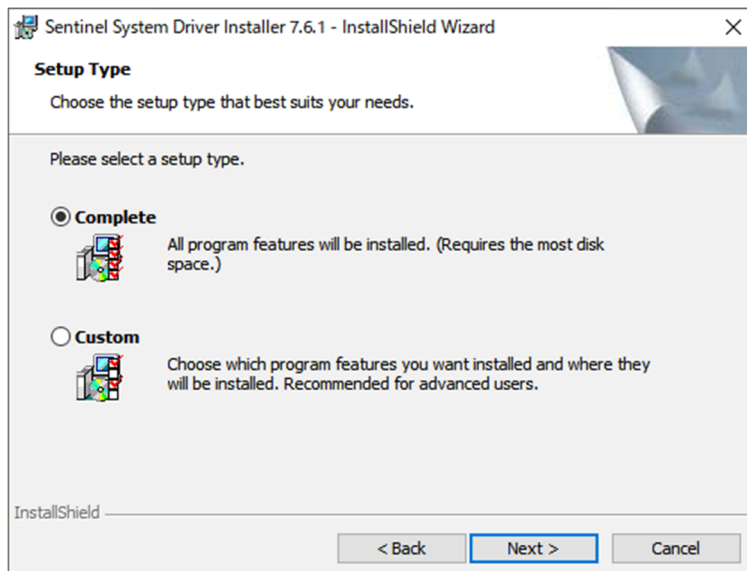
Sentinel System Driver Installer 7.6.1 - InstallShield Wizard

Setup Type

Choose the setup type that best suits your needs.

Please select a setup type.

Complete

All program features will be installed. (Requires the most disk space.)

Custom

Choose which program features you want installed and where they will be installed. Recommended for advanced users.

InstallShield

< Back

Next >

Cancel